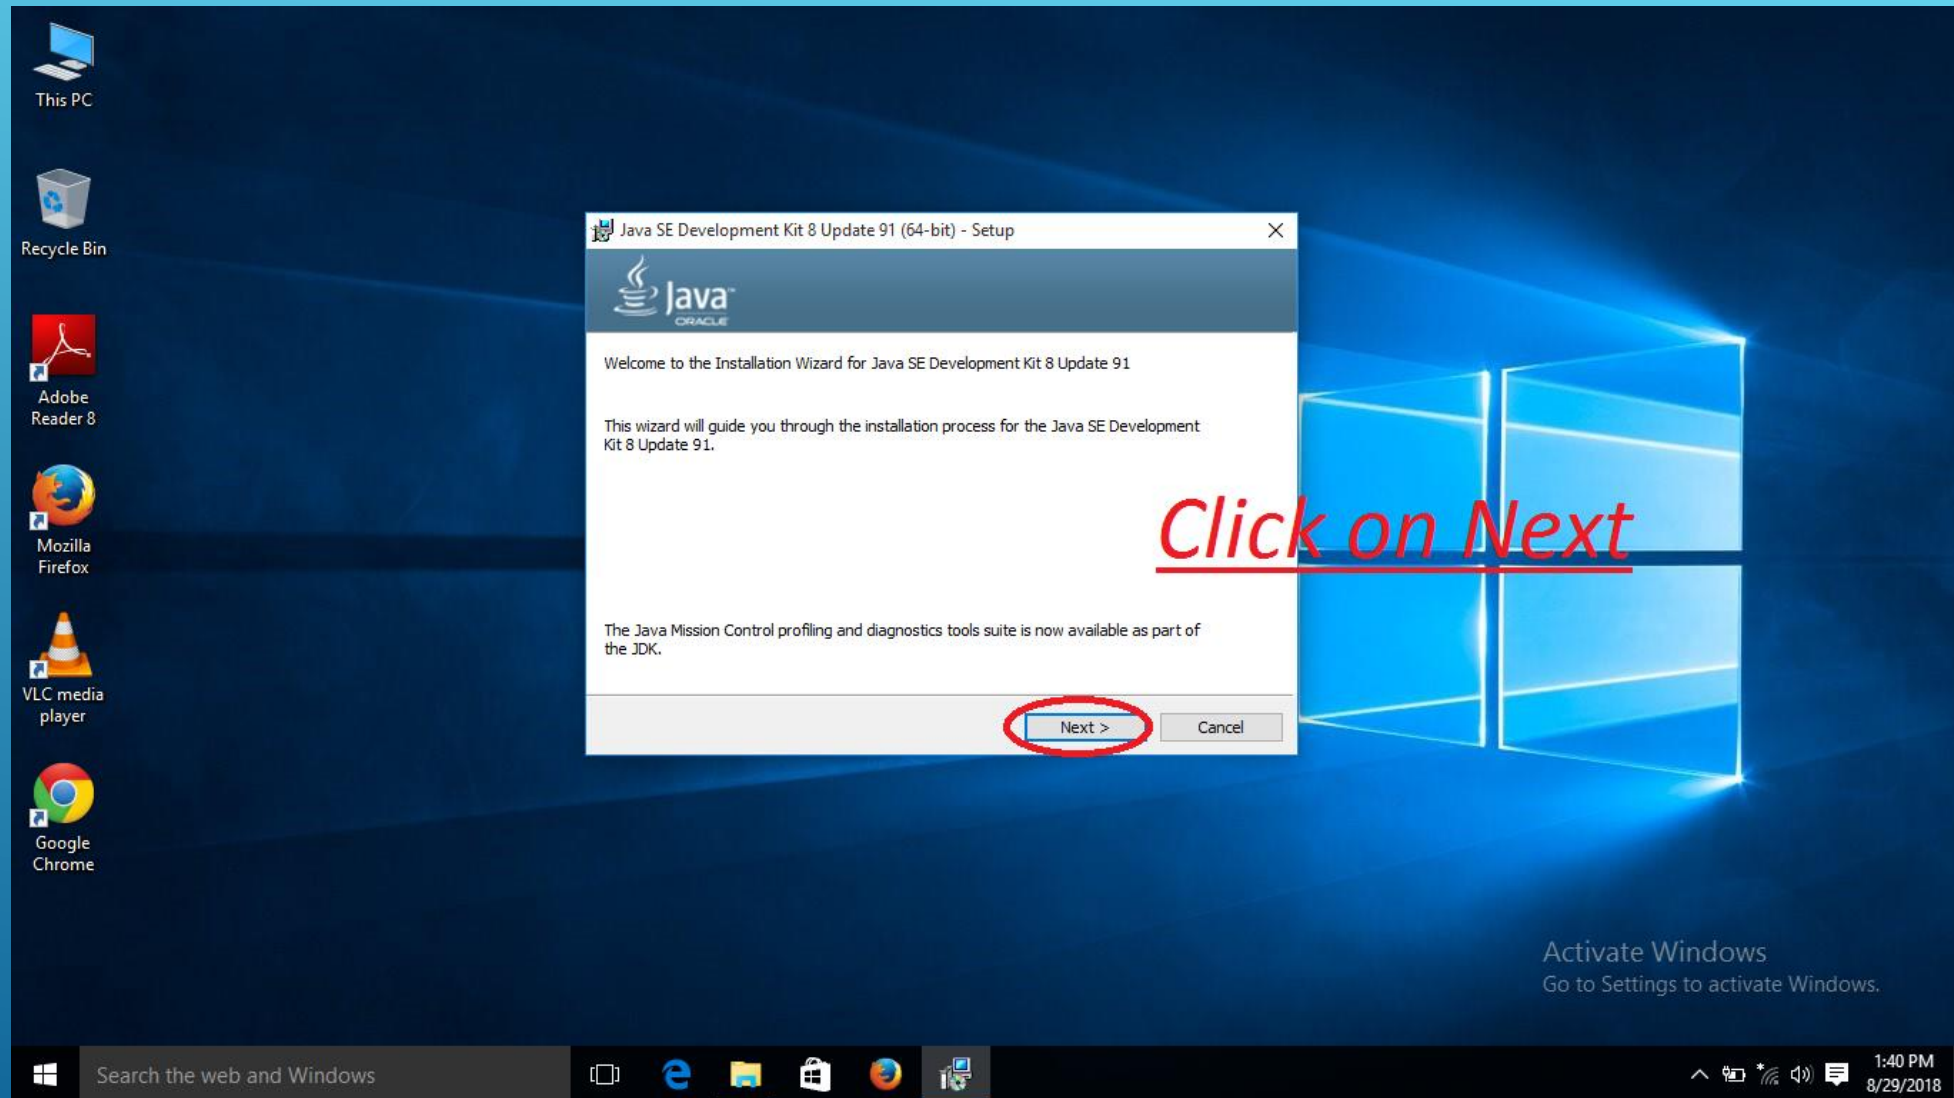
This PC

Recycle Bin

Adobe Reader 8

Mozilla Firefox

VLC media player

Google Chrome

Java SE Development Kit 8 Update 91 (64-bit) - Setup

Java ORACLE

Welcome to the Installation Wizard for Java SE Development Kit 8 Update 91

This wizard will guide you through the installation process for the Java SE Development Kit 8 Update 91.

Click on Next

The Java Mission Control profiling and diagnostics tools suite is now available as part of the JDK.

Next >

Cancel

Activate Windows
Go to Settings to activate Windows.

Search the web and Windows

1:40 PM
8/29/2018